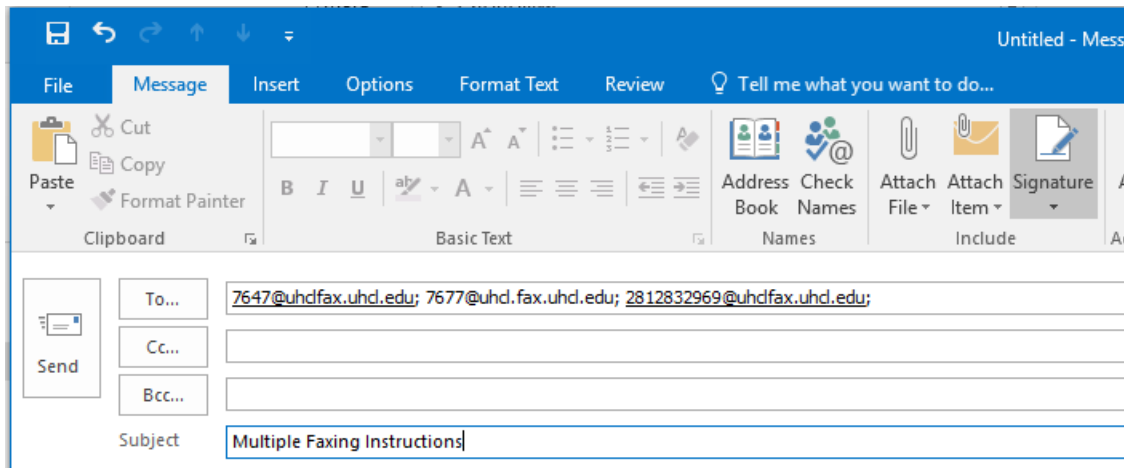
Untitled - Mess

File Message Insert Options Format Text Review Tell me what you want to do...

Paste
Cut
Copy
Format Painter
Clipboard

B I U
Basic Text

Address Book
Check Names
Names

Attach File
Attach Item
Signature
Include

Send
To...
7647@uhclfax.uhcl.edu; 7677@uhcl.fax.uhcl.edu; 2812832969@uhclfax.uhcl.edu;
Cc...
Bcc...
Subject
Multiple Faxing Instructions